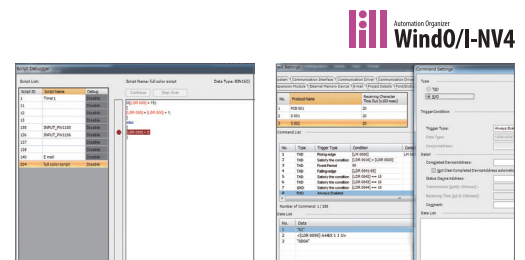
Automation Organizer
WindO/I-NV4

Script Debugger

Script List:

| Script ID | Script Name | Debug |
|---|---|---|
| 1 | Timer1 | Disable |
| 2 | | Disable |
| 3 | | Disable |
| 4 | | Disable |
| 135 | INPUT_PAS1100 | Disable |
| 136 | INPUT_PAS1106 | Disable |
| 137 | | Disable |
| 138 | | Disable |
| 139 | | Disable |
| 140 | E mail | Disable |
| 154 | full color script | Disable |

Script Name: full color script

Data Type: BIN(16)

Continue

Step Over

Command Settings

Type

Trigger Condition

Trigger Type:

Condition

Detail

Completed Device Address:

Status Device Address:

Data List

| No. | Protocol Name | Receiving Character Time Out (x100 msec) |
|---|---|---|
| 1 | PDE001 | 20 |
| 2 | 0001 | 20 |
| 3 | 0002 | 20 |

Command List

| No. | Type | Trigger Type | Condition |
|---|---|---|---|
| 1 | TXD | Rising edge | [LM 0000] |
| 2 | TXD | Satisfy the condition | |
| 3 | TXD | Fixed Period | 60 |
| 4 | TXD | Falling edge | |
| 5 | TXD | Satisfy the condition | |
| 6 | TXD | Satisfy the condition | |
| 7 | TXD | Satisfy the condition | |
| 8 | RXD | Always Enabled | |

Number of Command: 1 / 255

Data List

| No. | Data |
|---|---|
| 1 | "02" |
| 2 | |
| 3 | "0804" |